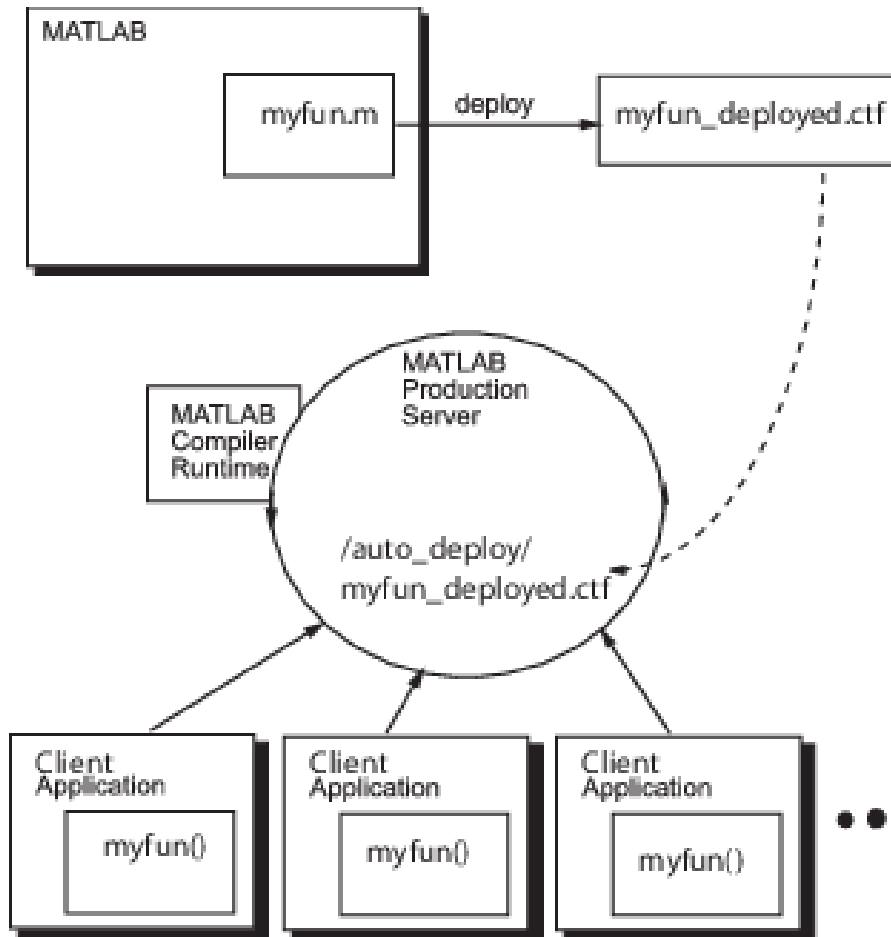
MATLAB

myfun.m

deploy

myfun_deployed.ctf

MATLAB Production Server

MATLAB Compiler Runtime

/auto_deploy/
myfun_deployed.ctf

Client Application

myfun()

Client Application

myfun()

Client Application

myfun()